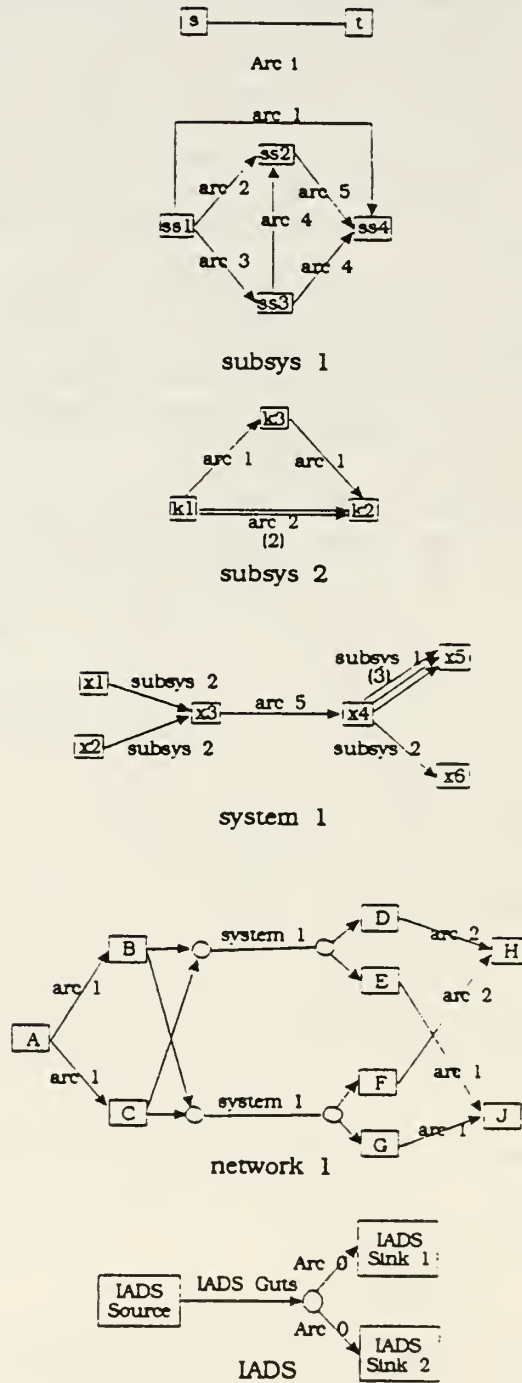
s
t
Arc 1

arc 1
ss2
arc 2
arc 5
ss1
arc 4
ss4
arc 3
arc 4
ss3

subsys 1

k3
arc 1
arc 1
k1
arc 2
(2)
k2

subsys 2

subsys 1
(3)
x5
x1
subsys 2
x3
arc 5
x4
x2
subsys 2
subsys 2
x6

system 1

system 1
D
arc 2
H
B
E
arc 1
arc 2
A
arc 1
arc 1
F
C
system 1
G
arc 1
J

network 1

IADS Sink 1
Arc 0
IADS Source
IADS Guts
Arc 0
IADS Sink 2
IADS